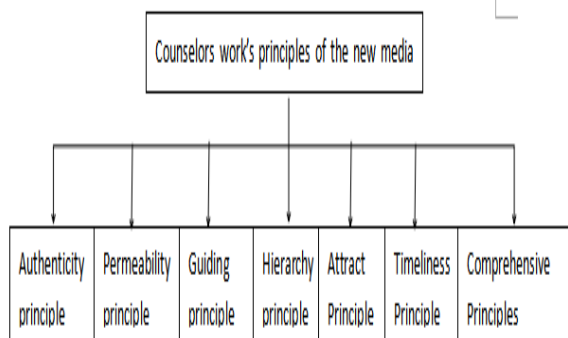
Counselors work's principles of the new media

Authenticity principle

Permeability principle

Guiding principle

Hierarchy principle

Attract Principle

Timeliness Principle

Comprehensive Principles